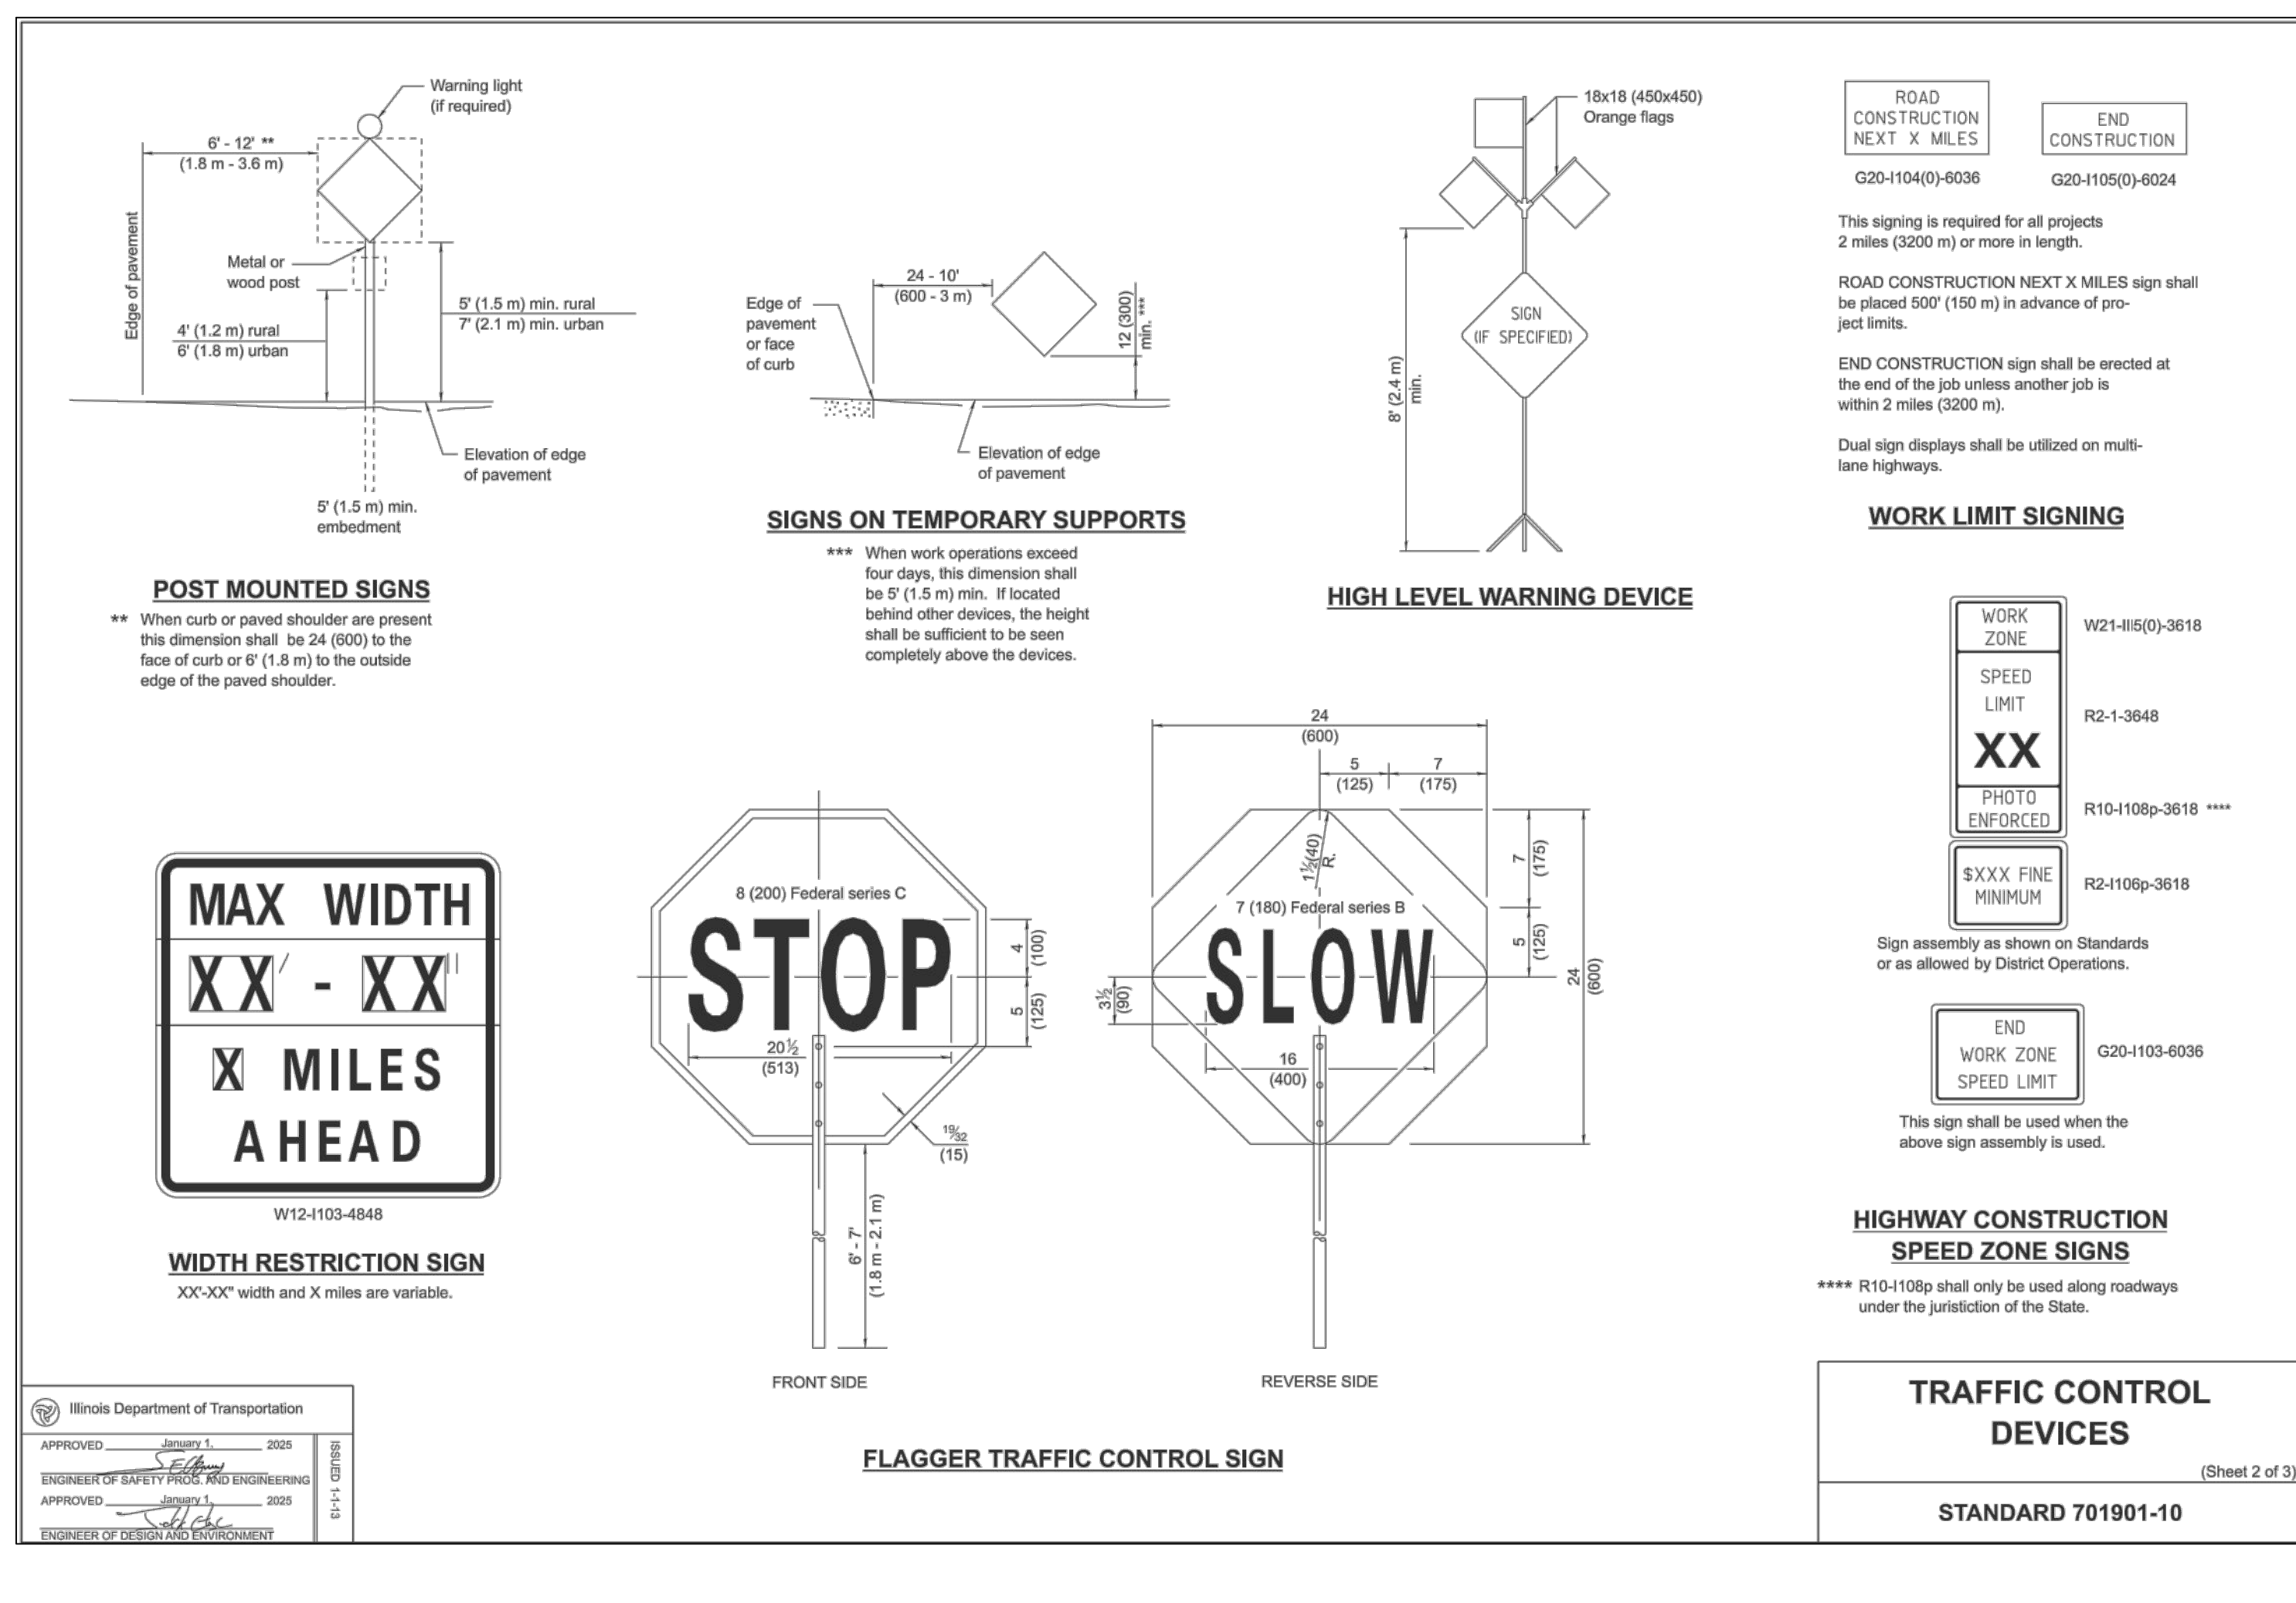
Warning light (if required)

6' - 12' **
(1.8 m - 3.6 m)

Edge of pavement

Metal or wood post

5' (1.5 m) min. rural
7' (2.1 m) min. urban

4' (1.2 m) rural
6' (1.8 m) urban

Elevation of edge of pavement

5' (1.5 m) min. embedment

POST MOUNTED SIGNS

** When curb or paved shoulder are present this dimension shall be 24 (600) to the face of curb or 6' (1.8 m) to the outside edge of the paved shoulder.

Edge of pavement or face of curb

24 - 10'
(600 - 3 m)

12 (300) min. ***

Elevation of edge of pavement

SIGNS ON TEMPORARY SUPPORTS

*** When work operations exceed four days, this dimension shall be 5' (1.5 m) min. If located behind other devices, the height shall be sufficient to be seen completely above the devices.

18x18 (450x450) Orange flags

SIGN (IF SPECIFIED)

8' (2.4 m) min.

HIGH LEVEL WARNING DEVICE

ROAD CONSTRUCTION NEXT X MILES
G20-I104(0)-6036

END CONSTRUCTION
G20-I105(0)-6024

This signing is required for all projects 2 miles (3200 m) or more in length.

ROAD CONSTRUCTION NEXT X MILES sign shall be placed 500' (150 m) in advance of project limits.

END CONSTRUCTION sign shall be erected at the end of the job unless another job is within 2 miles (3200 m).

Dual sign displays shall be utilized on multilane highways.

WORK LIMIT SIGNING

WORK ZONE
W21-II5(0)-3618

SPEED LIMIT XX
R2-1-3648

PHOTO ENFORCED
R10-I108p-3618 ****

$XXX FINE MINIMUM
R2-I106p-3618

Sign assembly as shown on Standards or as allowed by District Operations.

END WORK ZONE SPEED LIMIT
G20-I103-6036

This sign shall be used when the above sign assembly is used.

HIGHWAY CONSTRUCTION SPEED ZONE SIGNS

**** R10-I108p shall only be used along roadways under the juristiction of the State.

MAX WIDTH
XX' - XX"
X MILES AHEAD

W12-I103-4848

WIDTH RESTRICTION SIGN

XX'-XX" width and X miles are variable.

8 (200) Federal series C

STOP

4 (100)
5 (125)
$20\frac{1}{2}$ (513)
$\frac{19}{32}$ (15)
6' - 7' (1.8 m - 2.1 m)

FRONT SIDE

24 (600)
5 (125)
7 (175)
$1\frac{1}{2}$ (40) R.
7 (180) Federal series B

SLOW

7 (175)
5 (125)
24 (600)
$3\frac{1}{2}$ (90)
16 (400)

REVERSE SIDE

FLAGGER TRAFFIC CONTROL SIGN

Illinois Department of Transportation
APPROVED January 1, 2025
ENGINEER OF SAFETY PROG. AND ENGINEERING
APPROVED January 1, 2025
ENGINEER OF DESIGN AND ENVIRONMENT
ISSUED 1-1-13

TRAFFIC CONTROL DEVICES
(Sheet 2 of 3)
STANDARD 701901-10